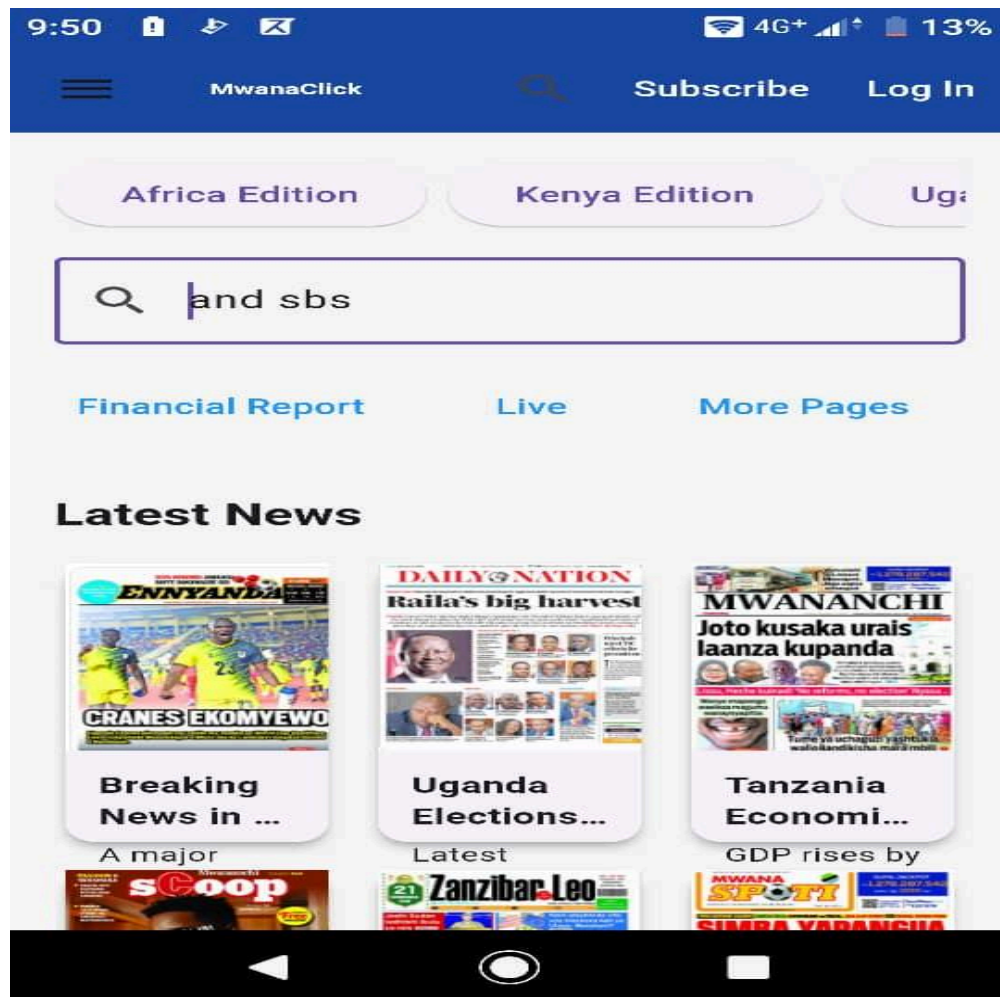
9:50 4G+ 13%

MwanaClick Subscribe Log In

Africa Edition Kenya Edition Ug

and sbs

Financial Report Live More Pages

Latest News

ENNYANDA
CRANES EKOMYEWO

Breaking News in ...
A major

DAILY NATION
Raila's big harvest

Uganda Elections...
Latest

MWANANCHI
Joto kusaka urais laanza kupanda

Tanzania Economi...
GDP rises by

Mwananchi sCoop

Zanzibar Leo

MWANA SPOTI
SIMBA YAPANGUA